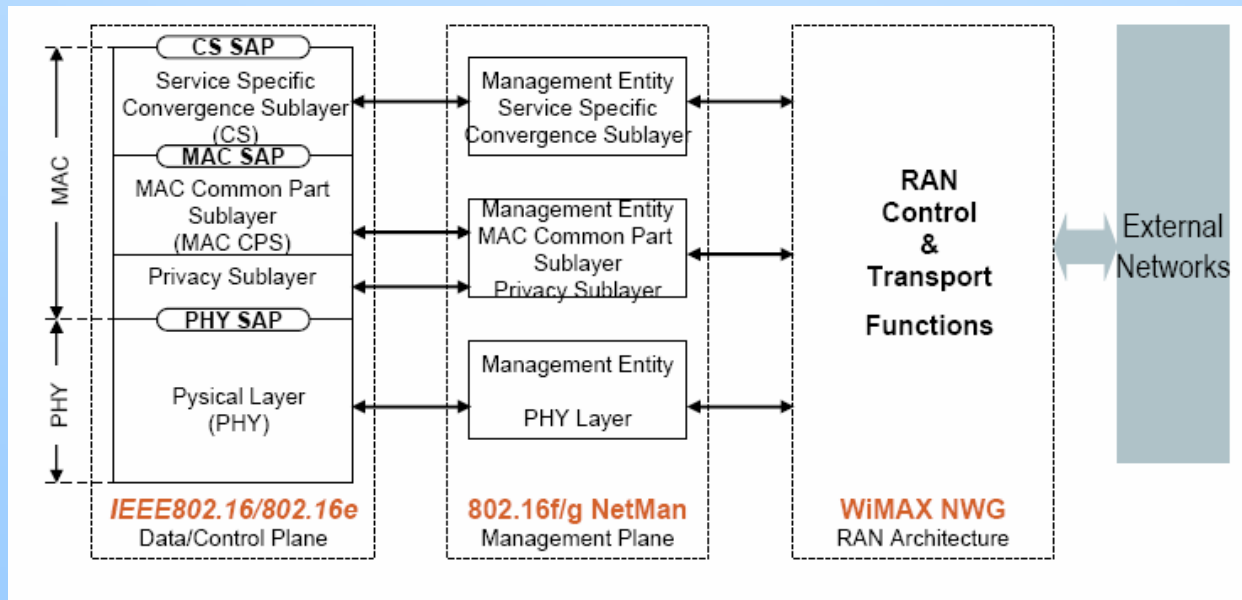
MAC

PHY

CS SAP

Service Specific Convergence Sublayer (CS)

MAC SAP

MAC Common Part Sublayer (MAC CPS)

Privacy Sublayer

PHY SAP

Pysical Layer (PHY)

IEEE802.16/802.16e
Data/Control Plane

Management Entity Service Specific Convergence Sublayer

Management Entity MAC Common Part Sublayer Privacy Sublayer

Management Entity

PHY Layer

802.16f/g NetMan
Management Plane

RAN Control & Transport

Functions

WiMAX NWG
RAN Architecture

External Networks